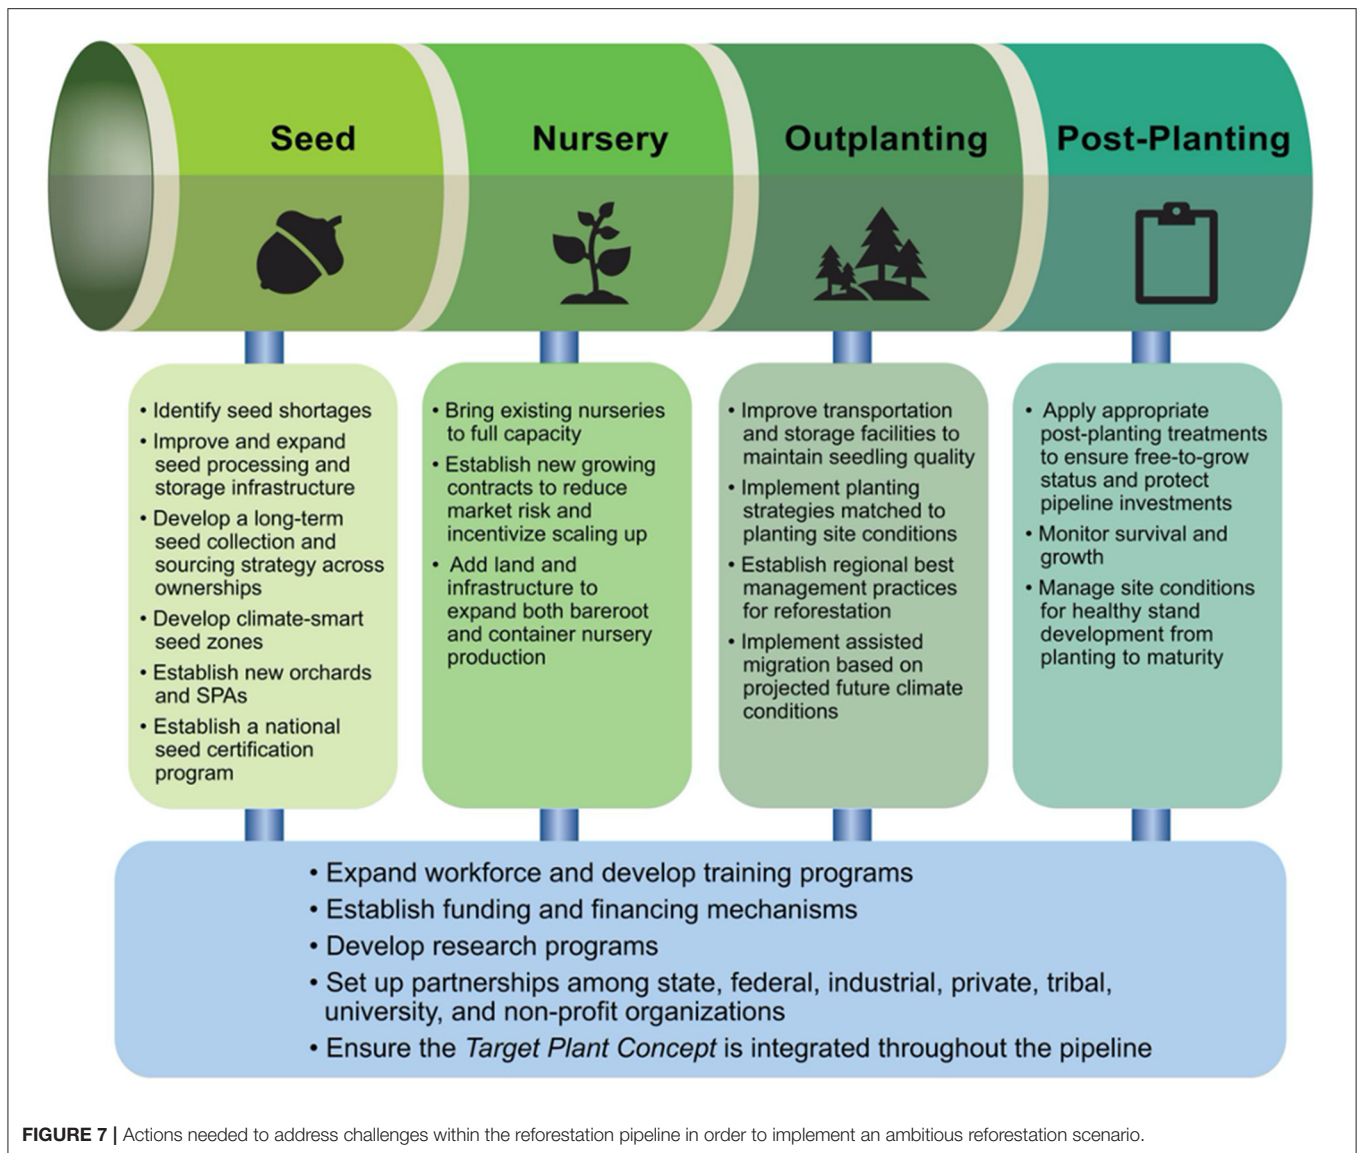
Seed

Nursery

Outplanting

Post-Planting

• Identify seed shortages
• Improve and expand seed processing and storage infrastructure
• Develop a long-term seed collection and sourcing strategy across ownerships
• Develop climate-smart seed zones
• Establish new orchards and SPAs
• Establish a national seed certification program

• Bring existing nurseries to full capacity
• Establish new growing contracts to reduce market risk and incentivize scaling up
• Add land and infrastructure to expand both bareroot and container nursery production

• Improve transportation and storage facilities to maintain seedling quality
• Implement planting strategies matched to planting site conditions
• Establish regional best management practices for reforestation
• Implement assisted migration based on projected future climate conditions

• Apply appropriate post-planting treatments to ensure free-to-grow status and protect pipeline investments
• Monitor survival and growth
• Manage site conditions for healthy stand development from planting to maturity

• Expand workforce and develop training programs
• Establish funding and financing mechanisms
• Develop research programs
• Set up partnerships among state, federal, industrial, private, tribal, university, and non-profit organizations
• Ensure the *Target Plant Concept* is integrated throughout the pipeline

**FIGURE 7 |** Actions needed to address challenges within the reforestation pipeline in order to implement an ambitious reforestation scenario.